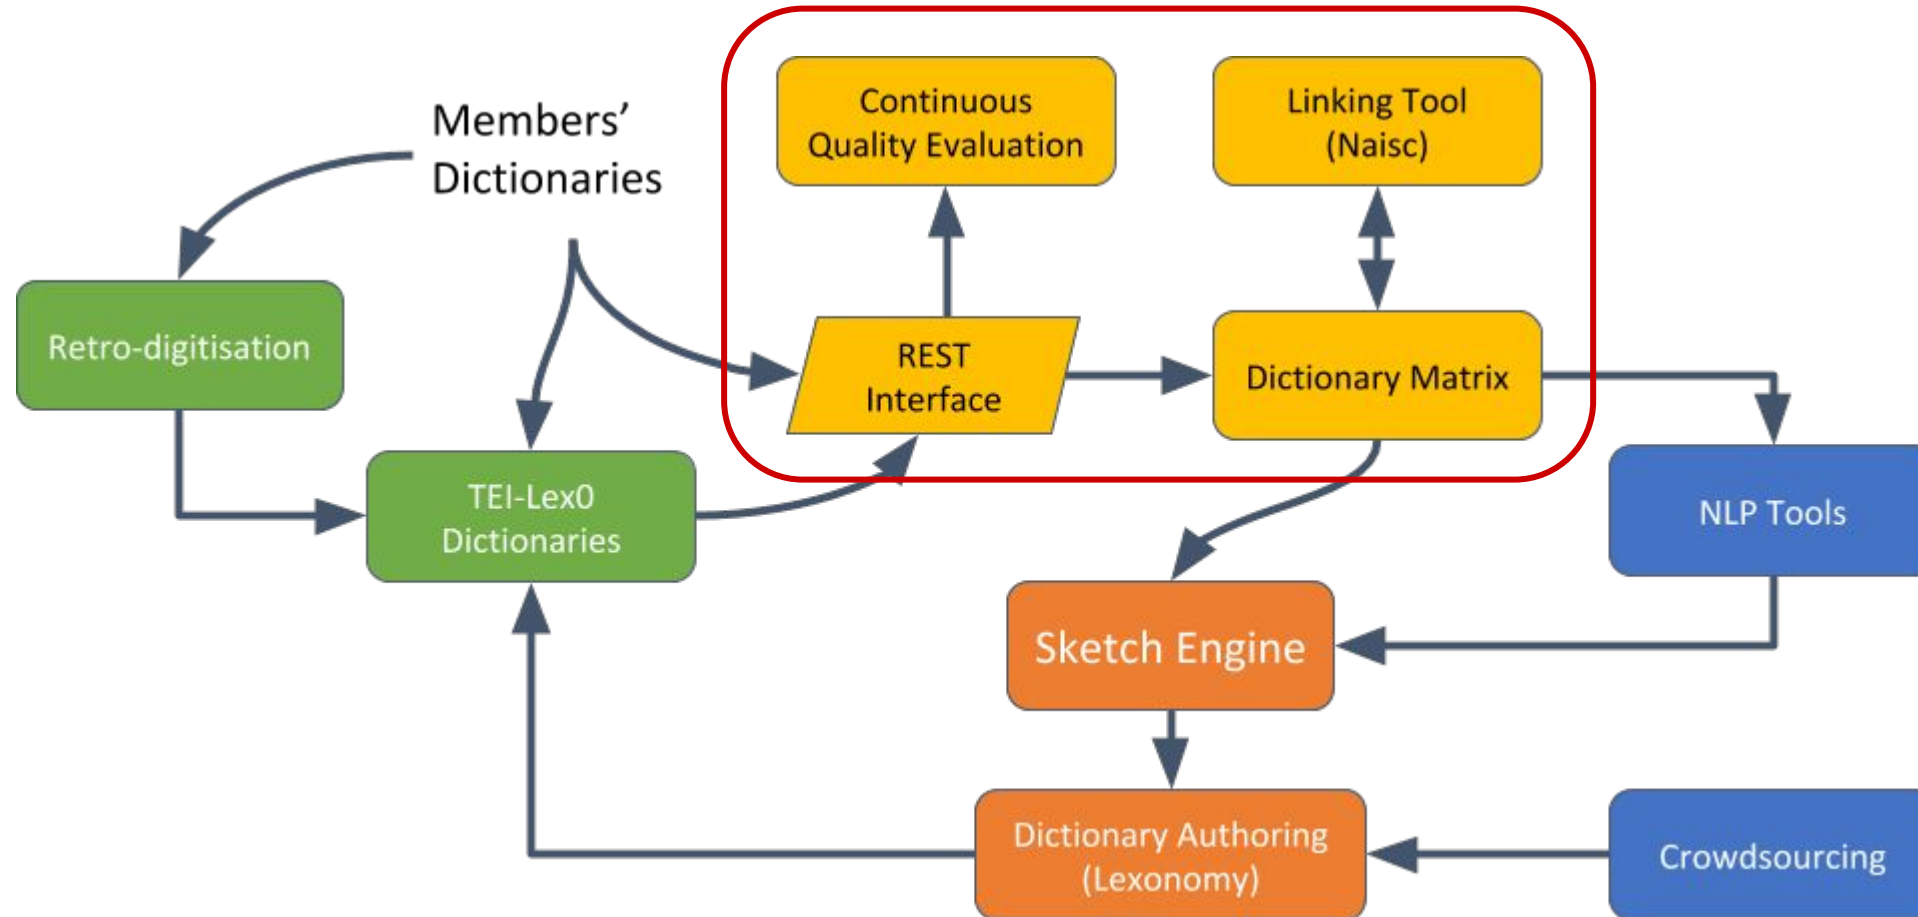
Members' Dictionaries

Continuous Quality Evaluation

Linking Tool (Naisc)

Retro-digitisation

REST Interface

Dictionary Matrix

TEI-Lex0 Dictionaries

NLP Tools

Sketch Engine

Dictionary Authoring (Lexonomy)

Crowdsourcing